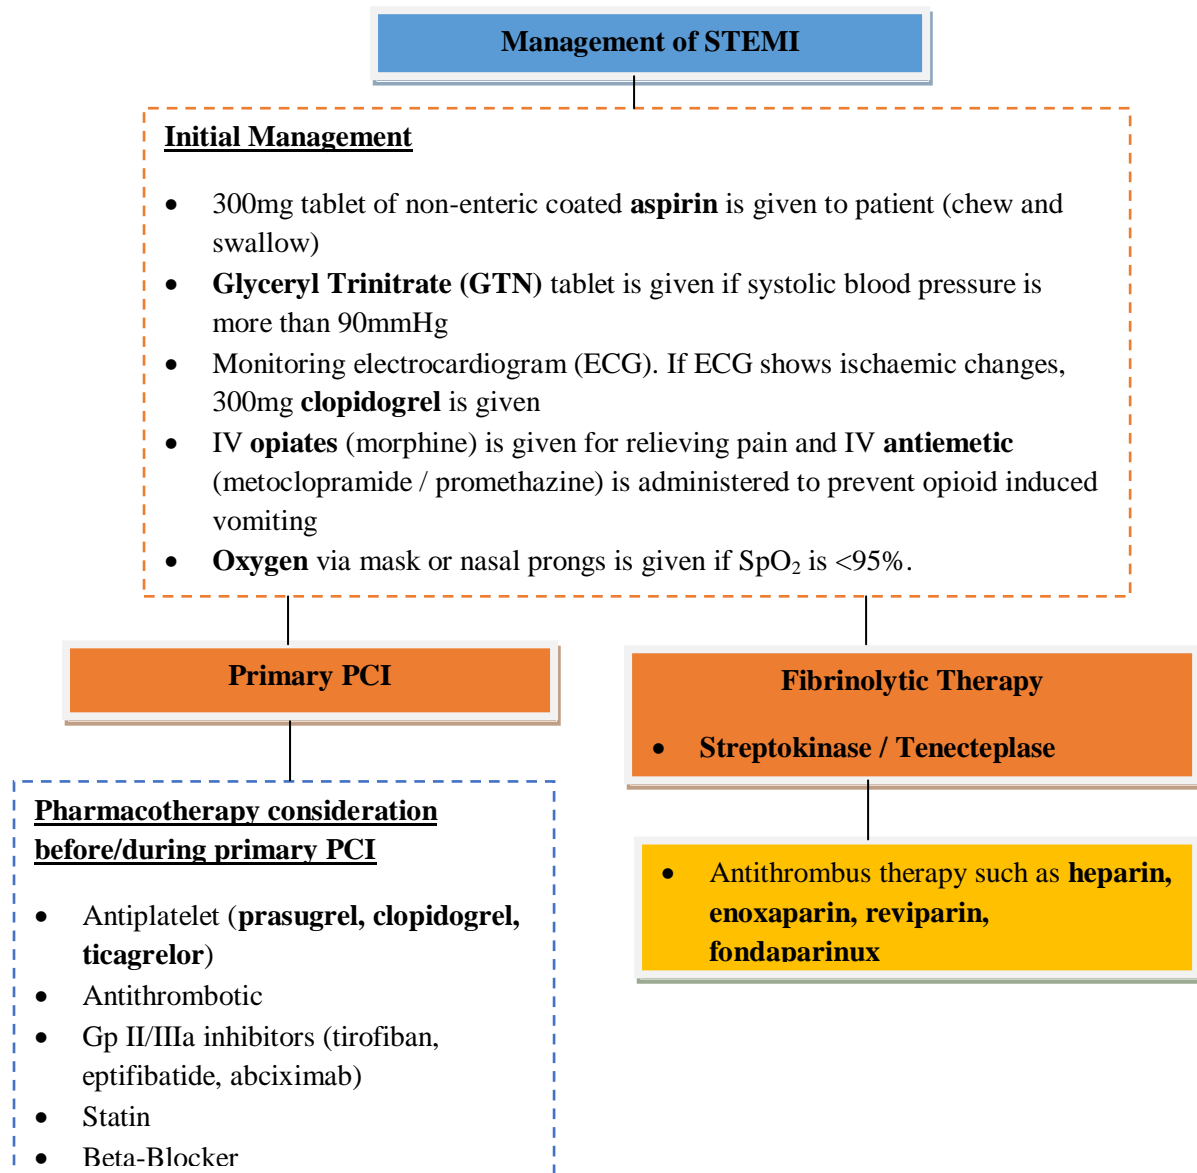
Management of STEMI

Initial Management

- 300mg tablet of non-enteric coated **aspirin** is given to patient (chew and swallow)
- **Glyceryl Trinitrate (GTN)** tablet is given if systolic blood pressure is more than 90mmHg
- Monitoring electrocardiogram (ECG). If ECG shows ischaemic changes, 300mg **clopidogrel** is given
- IV **opiates** (morphine) is given for relieving pain and IV **antiemetic** (metoclopramide / promethazine) is administered to prevent opioid induced vomiting
- **Oxygen** via mask or nasal prongs is given if $SpO_2$ is <95%.

Primary PCI

Pharmacotherapy consideration before/during primary PCI

- Antiplatelet (**prasugrel, clopidogrel, ticagrelor**)
- Antithrombotic
- Gp II/IIIa inhibitors (tirofiban, eptifibatide, abciximab)
- Statin
- Beta-Blocker

Fibrinolytic Therapy

- Streptokinase / Tenecteplase

- Antithrombus therapy such as **heparin, enoxaparin, reviparin, fondaparinux**